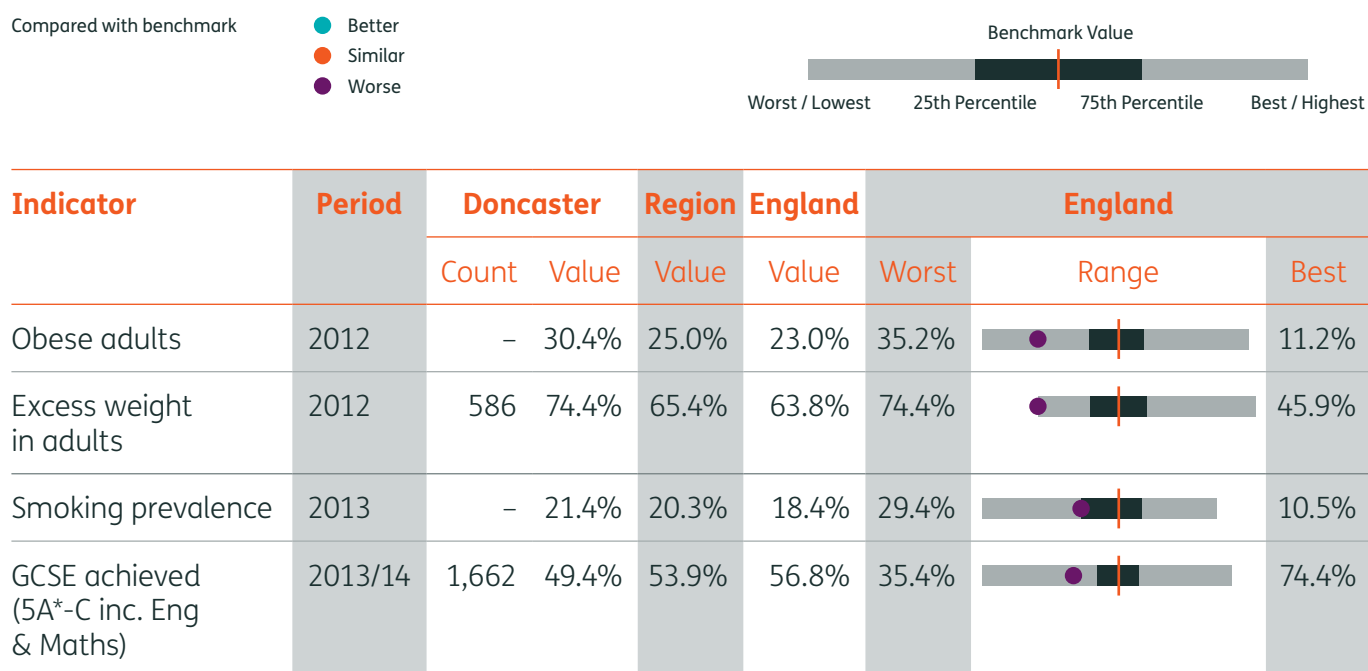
Compared with benchmark

Better
Similar
Worse

Benchmark Value

Worst / Lowest   25th Percentile   75th Percentile   Best / Highest

| Indicator | Period | Doncaster Count | Doncaster Value | Region Value | England Value | England Worst | England Range | England Best |
|---|---|---|---|---|---|---|---|---|
| Obese adults | 2012 | – | 30.4% | 25.0% | 23.0% | 35.2% | | 11.2% |
| Excess weight in adults | 2012 | 586 | 74.4% | 65.4% | 63.8% | 74.4% | | 45.9% |
| Smoking prevalence | 2013 | – | 21.4% | 20.3% | 18.4% | 29.4% | | 10.5% |
| GCSE achieved (5A*-C inc. Eng & Maths) | 2013/14 | 1,662 | 49.4% | 53.9% | 56.8% | 35.4% | | 74.4% |